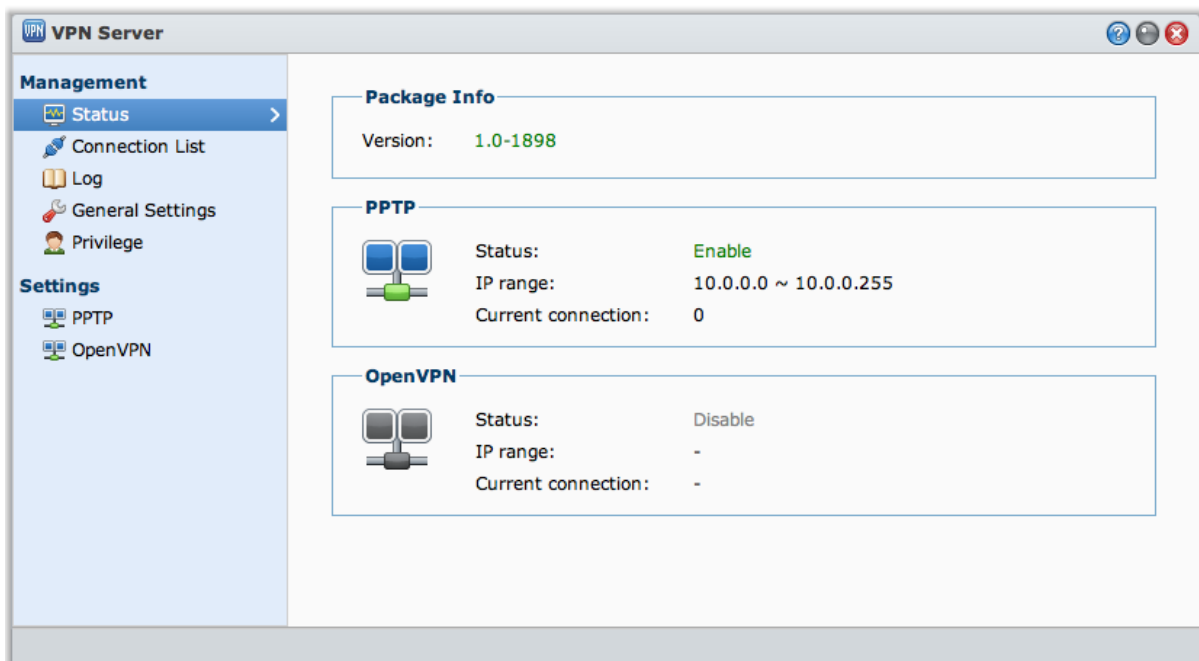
VPN VPN Server

Management
Status
Connection List
Log
General Settings
Privilege

Settings
PPTP
OpenVPN

Package Info
Version: 1.0-1898

PPTP
Status: Enable
IP range: 10.0.0.0 ~ 10.0.0.255
Current connection: 0

OpenVPN
Status: Disable
IP range: -
Current connection: -